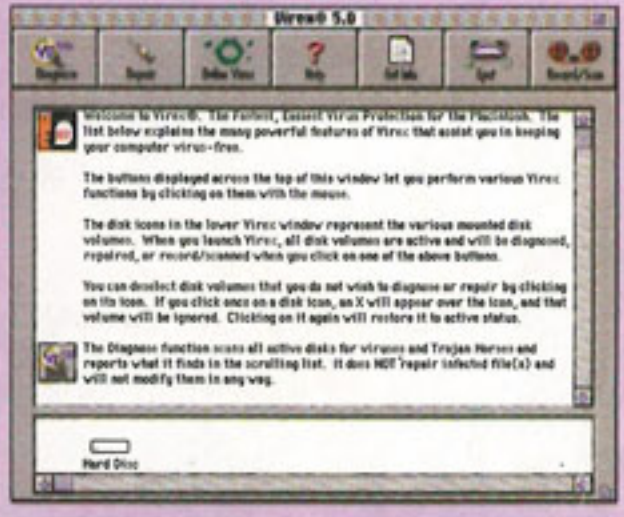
Virex® 5.0

Diagnose Repair Define Virus Help Get Info Eject Record/Scan

Welcome to Virex®. The Fastest, Easiest Virus Protection for the Macintosh. The list below explains the many powerful features of Virex that assist you in keeping your computer virus-free.

The buttons displayed across the top of this window let you perform various Virex functions by clicking on them with the mouse.

The disk icons in the lower Virex window represent the various mounted disk volumes. When you launch Virex, all disk volumes are active and will be diagnosed, repaired, or record/scanned when you click on one of the above buttons.

You can deselect disk volumes that you do not wish to diagnose or repair by clicking on its icon. If you click once on a disk icon, an X will appear over the icon, and that volume will be ignored. Clicking on it again will restore it to active status.

The Diagnose function scans all active disks for viruses and Trojan Horses and reports what it finds in the scrolling list. It does NOT repair infected file(s) and will not modify them in any way.

Hard Disc